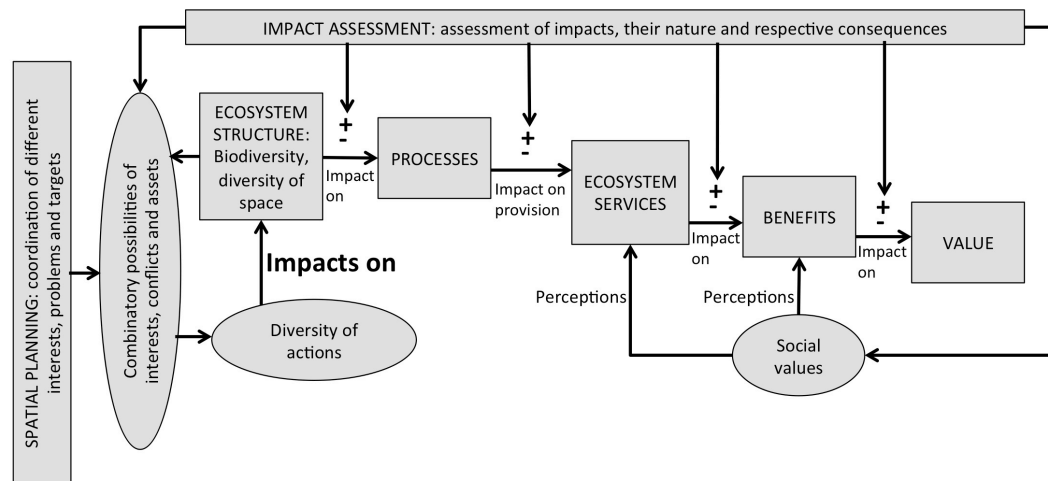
IMPACT ASSESSMENT: assessment of impacts, their nature and respective consequences

SPATIAL PLANNING: coordination of different interests, problems and targets

Combinatory possibilities of interests, conflicts and assets

ECOSYSTEM STRUCTURE: Biodiversity, diversity of space

+
-

Impact on

PROCESSES

+
-

Impact on provision

ECOSYSTEM SERVICES

+
-

Impact on

BENEFITS

+
-

Impact on

VALUE

Impacts on

Diversity of actions

Perceptions

Perceptions

Social values